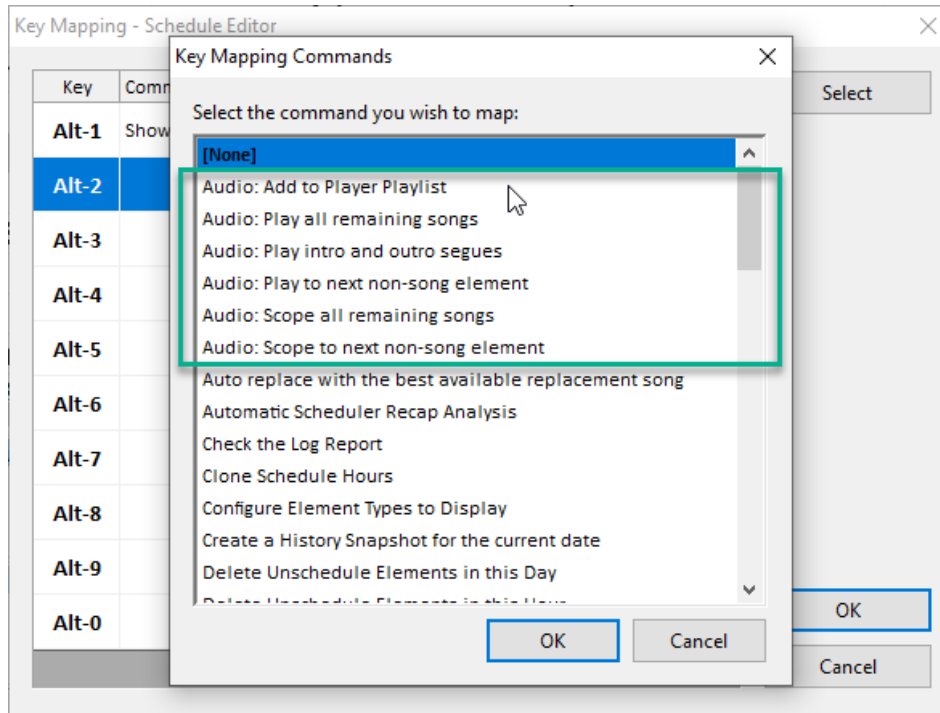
Key Mapping - Schedule Editor

| Key | Comm |
|---|---|
| Alt-1 | Show |
| Alt-2 | |
| Alt-3 | |
| Alt-4 | |
| Alt-5 | |
| Alt-6 | |
| Alt-7 | |
| Alt-8 | |
| Alt-9 | |
| Alt-0 | |

Select

OK

Cancel

Key Mapping Commands

Select the command you wish to map:

[None]
Audio: Add to Player Playlist
Audio: Play all remaining songs
Audio: Play intro and outro segues
Audio: Play to next non-song element
Audio: Scope all remaining songs
Audio: Scope to next non-song element
Auto replace with the best available replacement song
Automatic Scheduler Recap Analysis
Check the Log Report
Clone Schedule Hours
Configure Element Types to Display
Create a History Snapshot for the current date
Delete Unschedule Elements in this Day
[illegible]

OK

Cancel